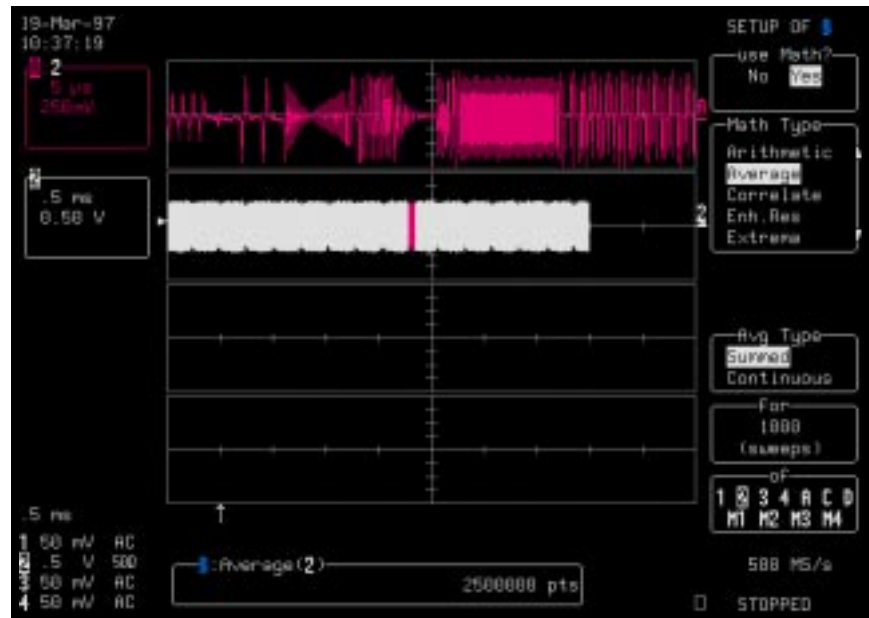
19-Mar-97
10:37:19

2
5 μs
250mV

2
.5 ms
0.50 V

2

SETUP OF

use Math?
No Yes

Math Type
Arithmetic
Average
Correlate
Enh.Res
Extrema

Avg Type
Summed
Continuous

For
1000
(sweeps)

of
1 2 3 4 A C D
M1 M2 M3 M4

.5 ms
1 50 mV AC
2 .5 V 50Ω
3 50 mV AC
4 50 mV AC

:Average(2)
2500000 pts

500 MS/s

STOPPED